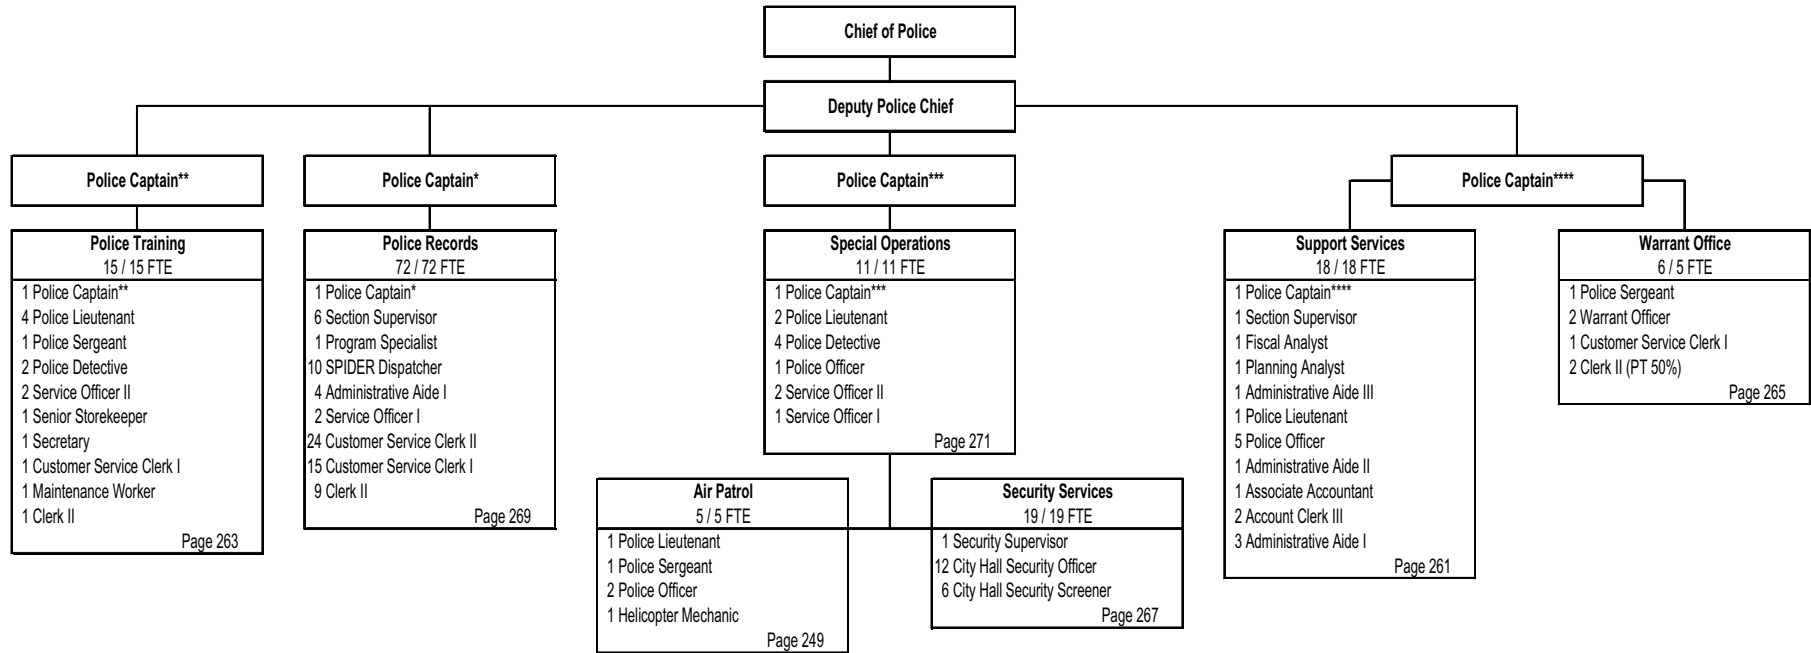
Chief of Police

Deputy Police Chief

Police Captain**

Police Captain*

Police Captain***

Police Captain****

Police Training
15 / 15 FTE
1 Police Captain**
4 Police Lieutenant
1 Police Sergeant
2 Police Detective
2 Service Officer II
1 Senior Storekeeper
1 Secretary
1 Customer Service Clerk I
1 Maintenance Worker
1 Clerk II
Page 263

Police Records
72 / 72 FTE
1 Police Captain*
6 Section Supervisor
1 Program Specialist
10 SPIDER Dispatcher
4 Administrative Aide I
2 Service Officer I
24 Customer Service Clerk II
15 Customer Service Clerk I
9 Clerk II
Page 269

Special Operations
11 / 11 FTE
1 Police Captain***
2 Police Lieutenant
4 Police Detective
1 Police Officer
2 Service Officer II
1 Service Officer I
Page 271

Air Patrol
5 / 5 FTE
1 Police Lieutenant
1 Police Sergeant
2 Police Officer
1 Helicopter Mechanic
Page 249

Security Services
19 / 19 FTE
1 Security Supervisor
12 City Hall Security Officer
6 City Hall Security Screener
Page 267

Support Services
18 / 18 FTE
1 Police Captain****
1 Section Supervisor
1 Fiscal Analyst
1 Planning Analyst
1 Administrative Aide III
1 Police Lieutenant
5 Police Officer
1 Administrative Aide II
1 Associate Accountant
2 Account Clerk III
3 Administrative Aide I
Page 261

Warrant Office
6 / 5 FTE
1 Police Sergeant
2 Warrant Officer
1 Customer Service Clerk I
2 Clerk II (PT 50%)
Page 265